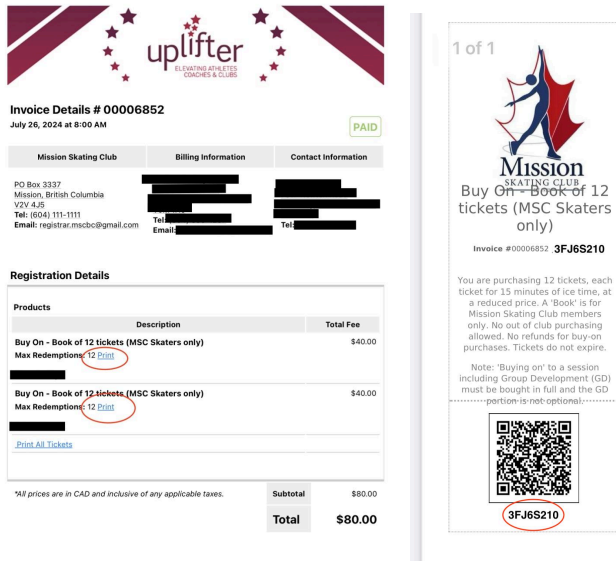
uplifter
ELEVATING ATHLETES COACHES & CLUBS

Invoice Details # 00006852
July 26, 2024 at 8:00 AM

PAID

| Mission Skating Club | Billing Information | Contact Information |
|---|---|---|
| PO Box 3337 Mission, British Columbia V2V 4J5 Tel: (604) 111-1111 Email: registrar.mscbc@gmail.com | Tel: Email: | Tel: |

Registration Details

Products

| Description | Total Fee |
|---|---|
| Buy On - Book of 12 tickets (MSC Skaters only) Max Redemptions: 12 Print | $40.00 |
| Buy On - Book of 12 tickets (MSC Skaters only) Max Redemptions: 12 Print | $40.00 |

Print All Tickets

*All prices are in CAD and inclusive of any applicable taxes.

Subtotal $80.00
Total $80.00

1 of 1

Mission
SKATING CLUB

Buy On - Book of 12 tickets (MSC Skaters only)

Invoice #00006852 3FJ6S210

You are purchasing 12 tickets, each ticket for 15 minutes of ice time, at a reduced price. A 'Book' is for Mission Skating Club members only. No out of club purchasing allowed. No refunds for buy-on purchases. Tickets do not expire.

Note: 'Buying on' to a session including Group Development (GD) must be bought in full and the GD portion is not optional.

3FJ6S210